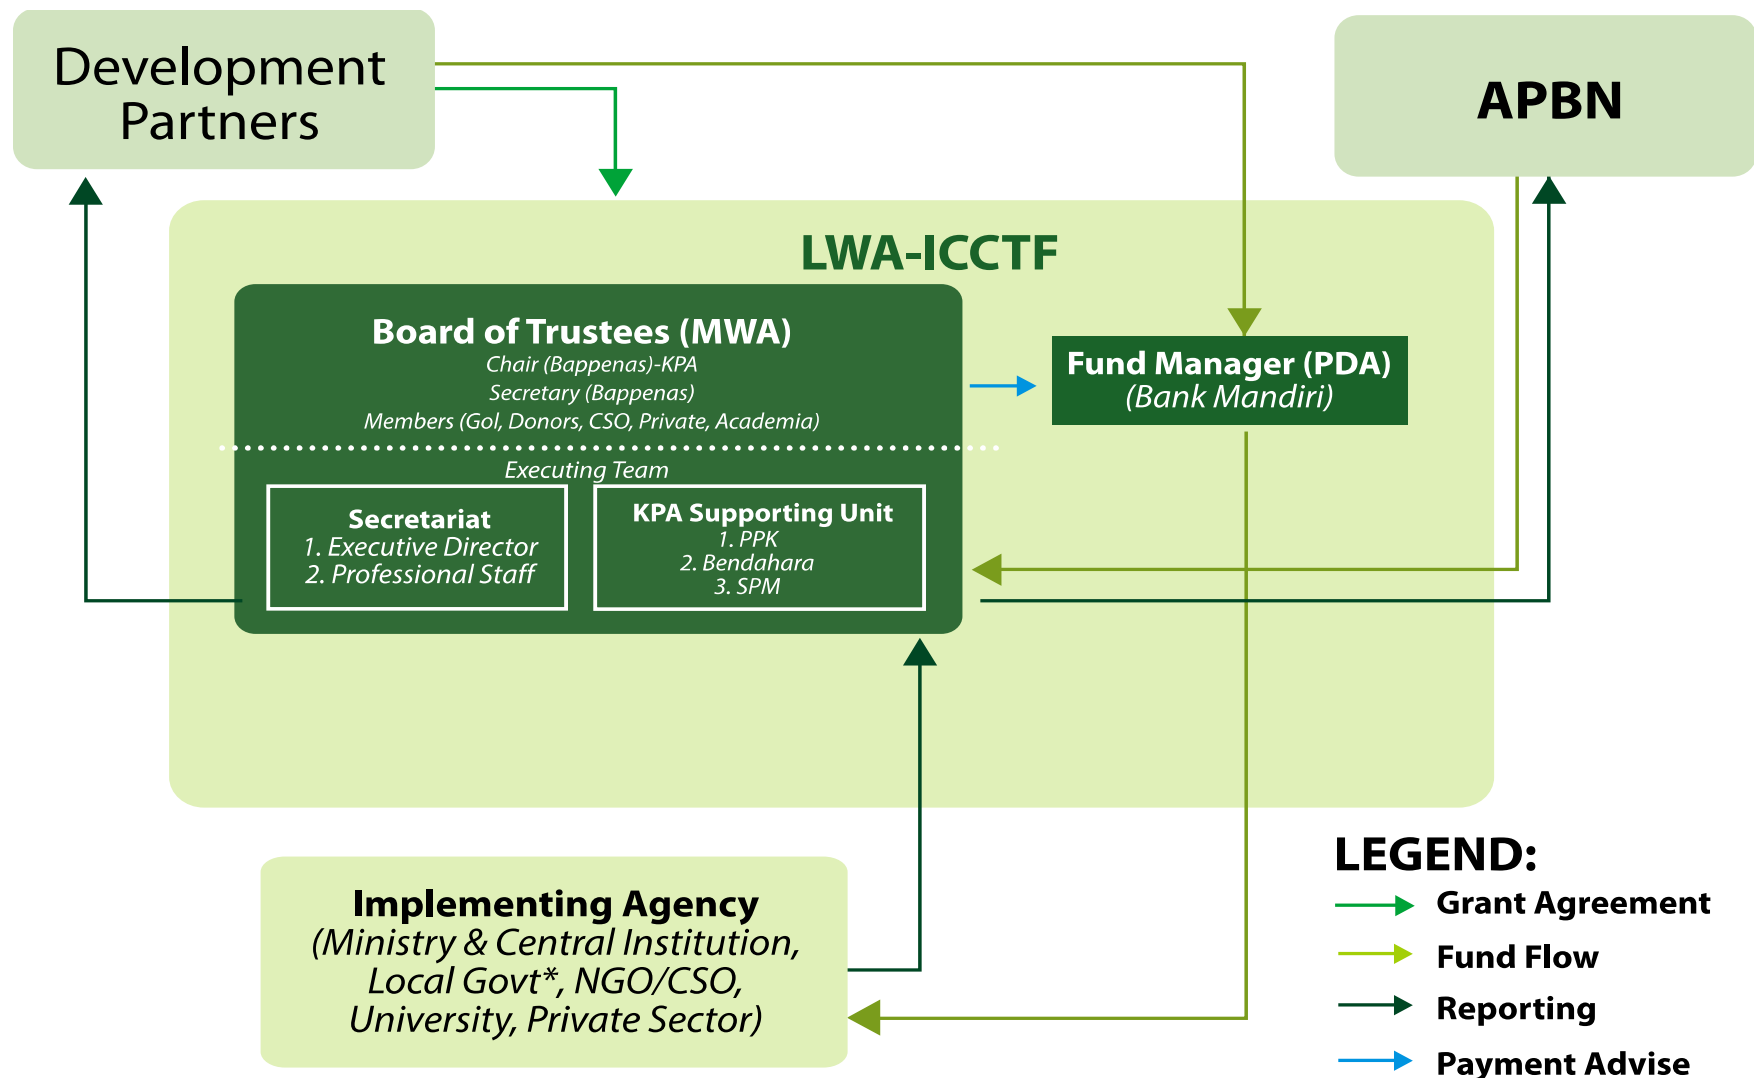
Development Partners

APBN

LWA-ICCTF

Board of Trustees (MWA)
Chair (Bappenas)-KPA
Secretary (Bappenas)
Members (GoI, Donors, CSO, Private, Academia)

Executing Team

Secretariat
1. Executive Director
2. Professional Staff

KPA Supporting Unit
1. PPK
2. Bendahara
3. SPM

Fund Manager (PDA)
(Bank Mandiri)

Implementing Agency
(Ministry & Central Institution, Local Govt*, NGO/CSO, University, Private Sector)

LEGEND:
Grant Agreement
Fund Flow
Reporting
Payment Advise